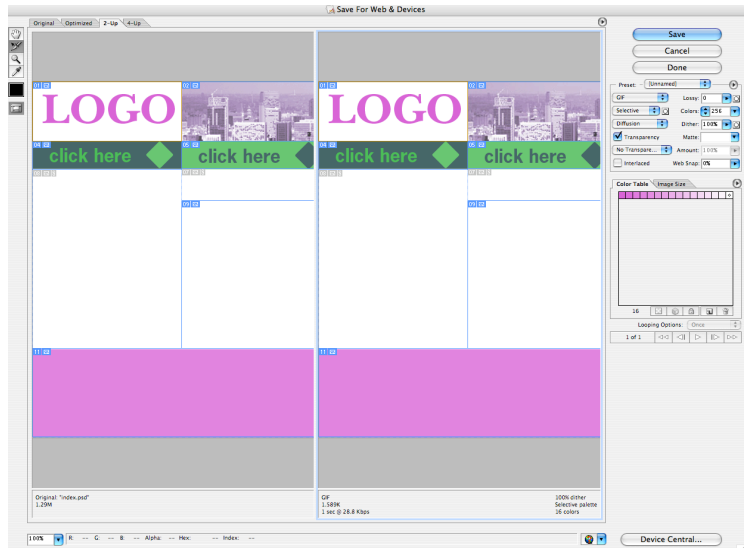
Save For Web & Devices

Original | Optimized | 2-Up | 4-Up

01 LOGO
02
04 click here
05 click here
09
11

01 LOGO
02
04 click here
05 click here
09
11

Original: "index.psd"
1.29M

GIF
1.589K
1 sec @ 28.8 Kbps

100% dither
Selective palette
16 colors

Save
Cancel
Done

Preset: [Unnamed]
GIF
Lossy: 0
Selective
Colors: 256
Diffusion
Dither: 100%
Transparency
Matte:
No Transpare...
Amount: 100%
Interlaced
Web Snap: 0%

Color Table | Image Size

16

Looping Options: Once
1 of 1

100%
R: -- G: -- B: -- Alpha: -- Hex: -- Index: --

Device Central...